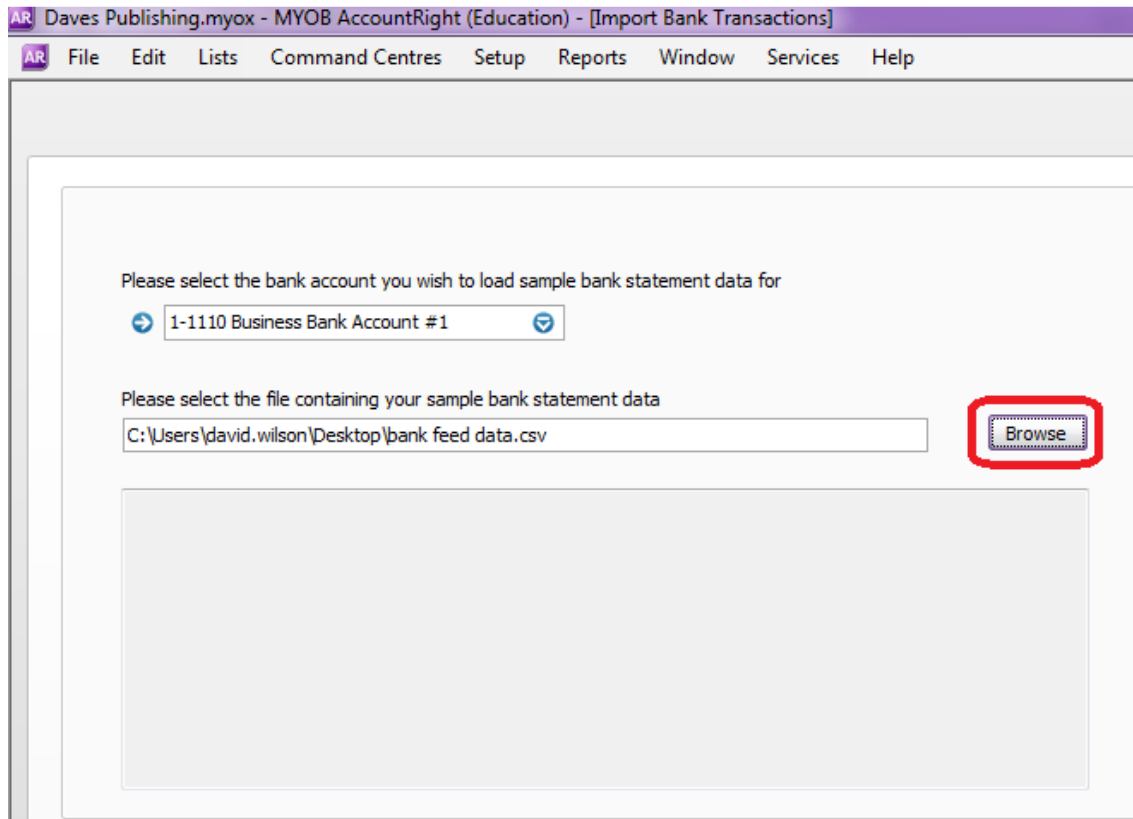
AR Daves Publishing.myox - MYOB AccountRight (Education) - [Import Bank Transactions]

AR File Edit Lists Command Centres Setup Reports Window Services Help

Please select the bank account you wish to load sample bank statement data for

1-1110 Business Bank Account #1

Please select the file containing your sample bank statement data

C:\Users\david.wilson\Desktop\bank feed data.csv

Browse